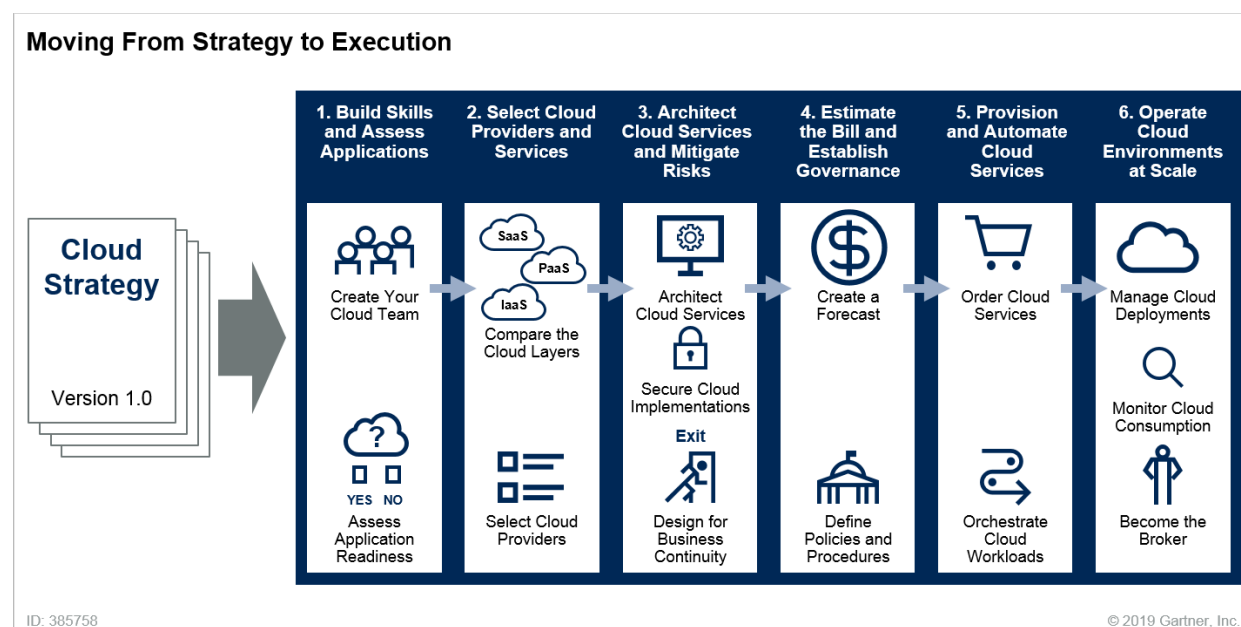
Moving From Strategy to Execution

Cloud Strategy

Version 1.0

1. Build Skills and Assess Applications

Create Your Cloud Team

YES NO

Assess Application Readiness

2. Select Cloud Providers and Services

SaaS

PaaS

IaaS

Compare the Cloud Layers

Select Cloud Providers

3. Architect Cloud Services and Mitigate Risks

Architect Cloud Services

Secure Cloud Implementations

Exit

Design for Business Continuity

4. Estimate the Bill and Establish Governance

Create a Forecast

Define Policies and Procedures

5. Provision and Automate Cloud Services

Order Cloud Services

Orchestrate Cloud Workloads

6. Operate Cloud Environments at Scale

Manage Cloud Deployments

Monitor Cloud Consumption

Become the Broker

ID: 385758

© 2019 Gartner, Inc.